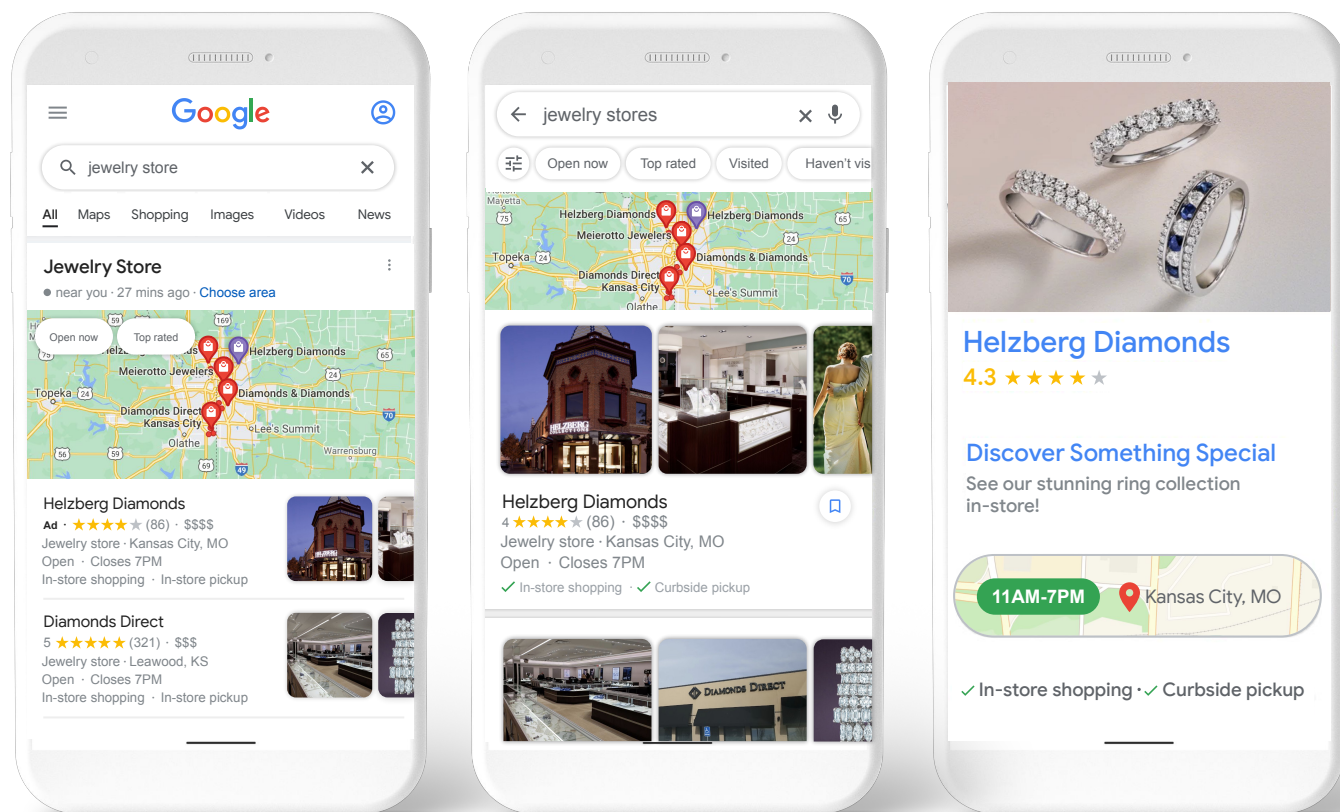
Google

jewelry store

All Maps Shopping Images Videos News

Jewelry Store

near you · 27 mins ago · Choose area

Open now Top rated

Helzberg Diamonds
Meierotto Jewelers
Topeka
Diamonds & Diamonds
Diamonds Direct
Kansas City
Lee's Summit
Olathe
Warrensburg

Helzberg Diamonds
Ad · ★★★★★ (86) · $$$$
Jewelry store · Kansas City, MO
Open · Closes 7PM
In-store shopping · In-store pickup

Diamonds Direct
5 ★★★★★ (321) · $$$
Jewelry store · Leawood, KS
Open · Closes 7PM
In-store shopping · In-store pickup

jewelry stores

Open now Top rated Visited Haven't vis

Mayetta
Helzberg Diamonds
Helzberg Diamonds
Meierotto Jewelers
Topeka
Diamonds & Diamonds
Diamonds Direct
Kansas City
Lee's Summit
Olathe

Helzberg Diamonds
4 ★★★★★ (86) · $$$$
Jewelry store · Kansas City, MO
Open · Closes 7PM
✓ In-store shopping · ✓ Curbside pickup

Helzberg Diamonds
4.3 ★★★★★

Discover Something Special
See our stunning ring collection in-store!

11AM-7PM Kansas City, MO

✓ In-store shopping · ✓ Curbside pickup